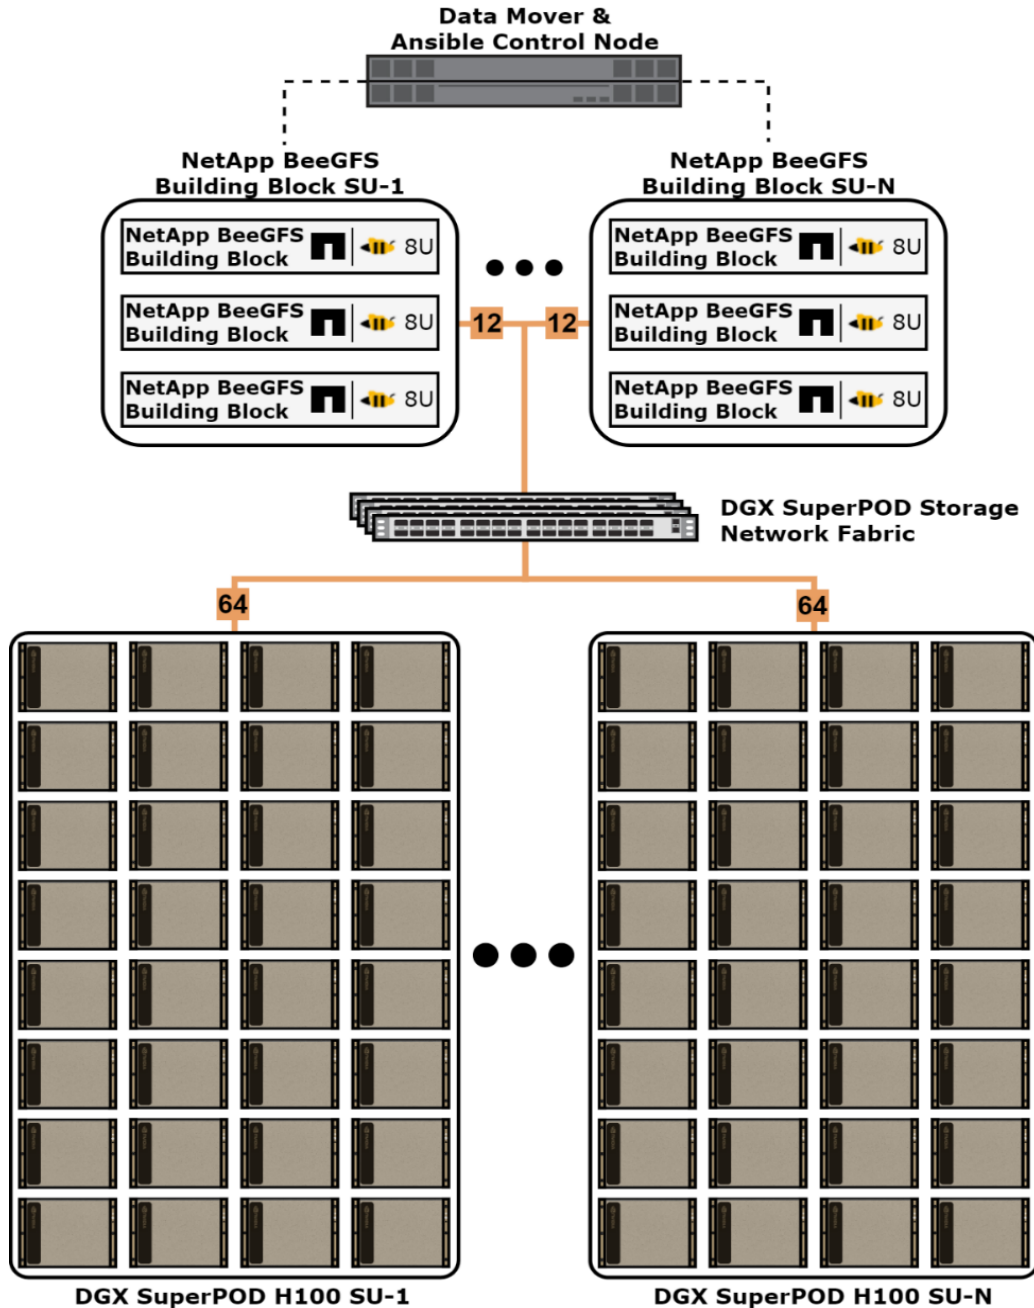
Data Mover &
Ansible Control Node

NetApp BeeGFS
Building Block SU-1

NetApp BeeGFS Building Block 8U

NetApp BeeGFS Building Block 8U

NetApp BeeGFS Building Block 8U

NetApp BeeGFS
Building Block SU-N

NetApp BeeGFS Building Block 8U

NetApp BeeGFS Building Block 8U

NetApp BeeGFS Building Block 8U

12

12

DGX SuperPOD Storage
Network Fabric

64

64

DGX SuperPOD H100 SU-1

DGX SuperPOD H100 SU-N